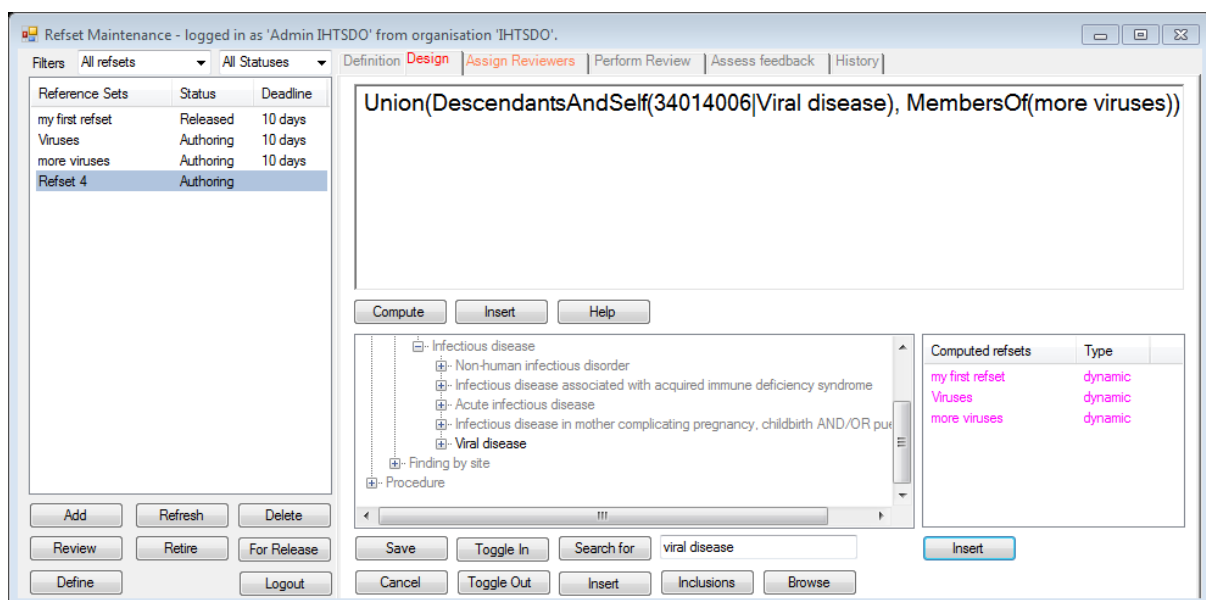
Refset Maintenance - logged in as 'Admin IHTSDO' from organisation 'IHTSDO'.

Filters All refsets All Statuses

| Reference Sets | Status | Deadline |
|---|---|---|
| my first refset | Released | 10 days |
| Viruses | Authoring | 10 days |
| more viruses | Authoring | 10 days |
| Refset 4 | Authoring | |

Add Refresh Delete
Review Retire For Release
Define Logout

Definition Design Assign Reviewers Perform Review Assess feedback History

Union(DescendantsAndSelf(34014006|Viral disease), MembersOf(more viruses))

Compute Insert Help

Infectious disease
Non-human infectious disorder
Infectious disease associated with acquired immune deficiency syndrome
Acute infectious disease
Infectious disease in mother complicating pregnancy, childbirth AND/OR pue
Viral disease
Finding by site
Procedure

| Computed refsets | Type |
|---|---|
| my first refset | dynamic |
| Viruses | dynamic |
| more viruses | dynamic |

Save Toggle In Search for viral disease Insert
Cancel Toggle Out Insert Inclusions Browse